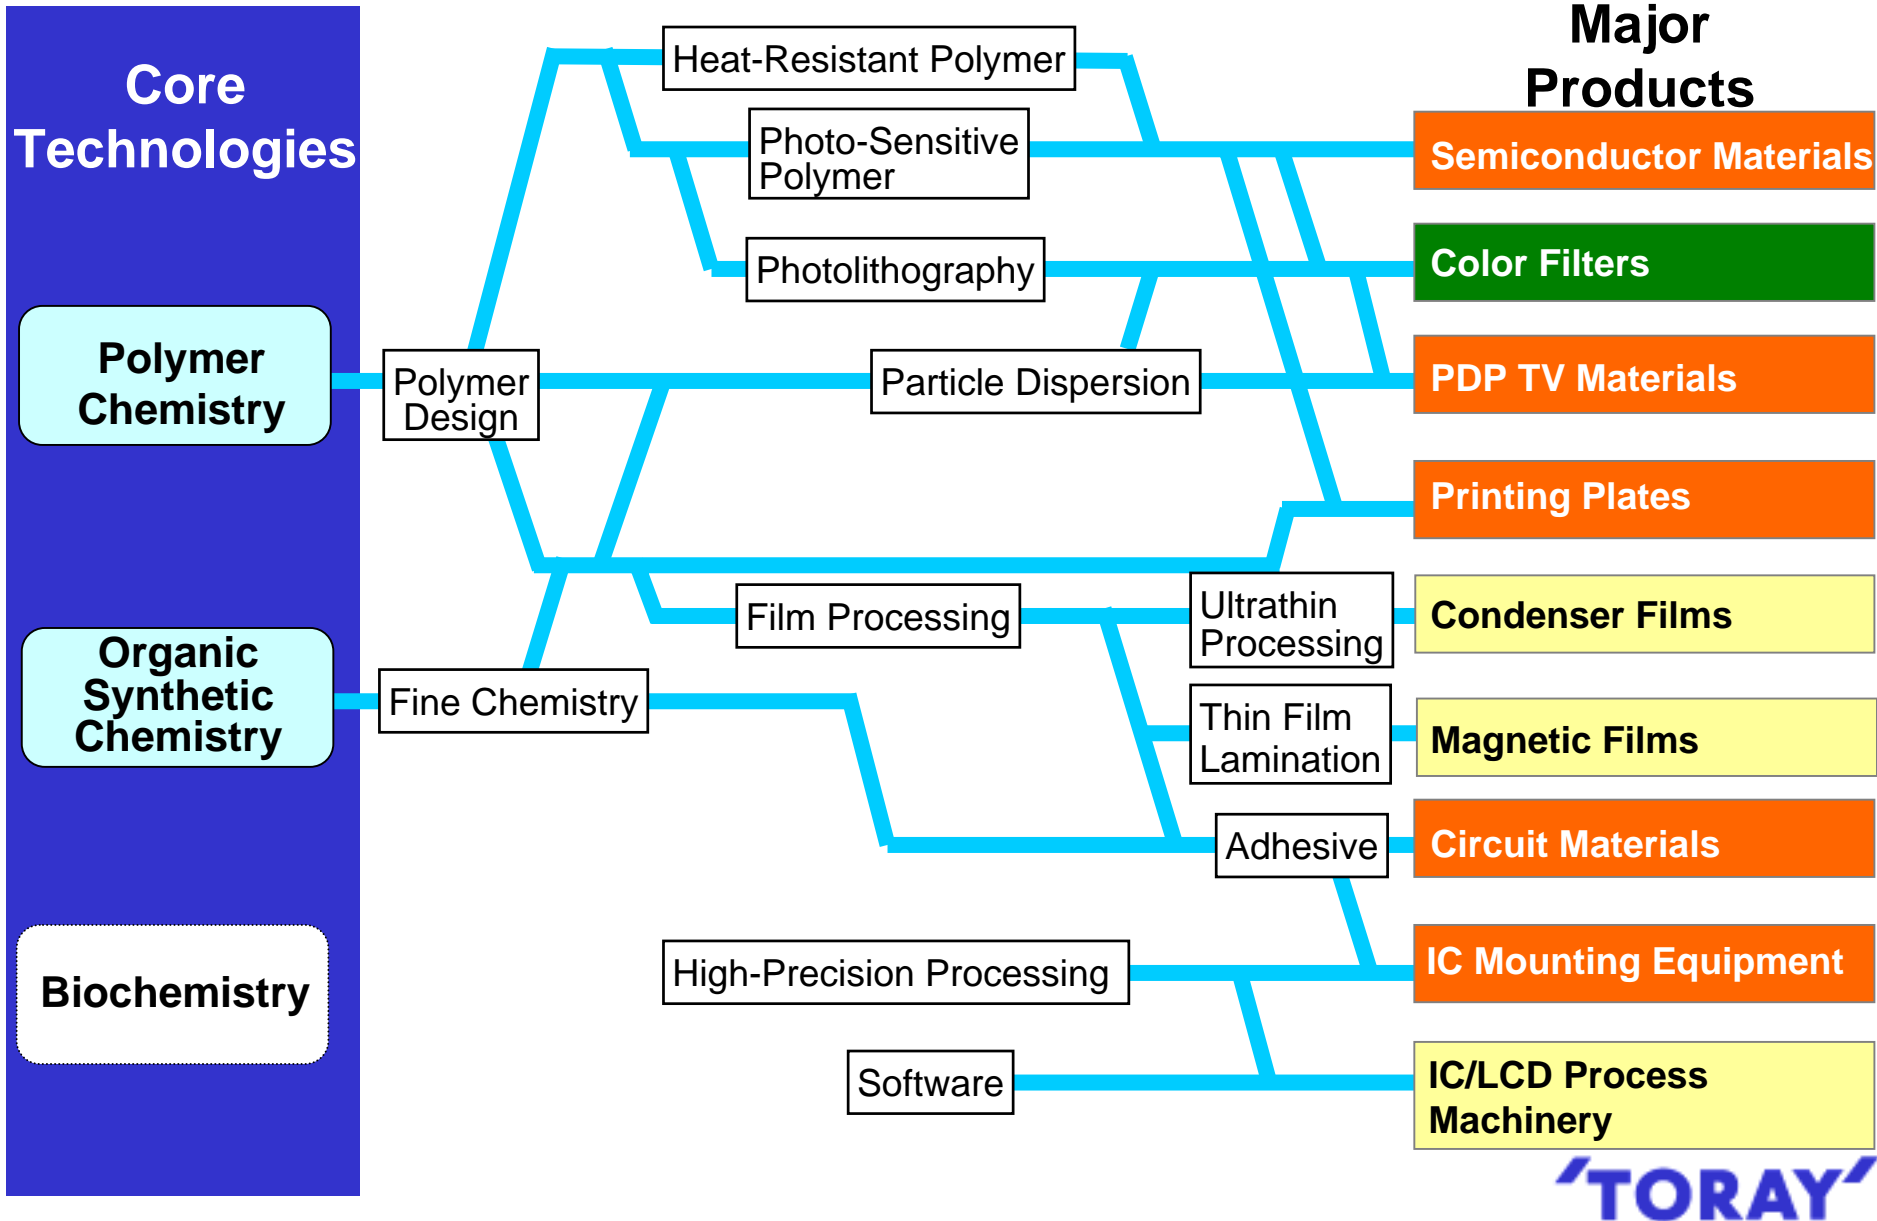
Core Technologies

Polymer Chemistry

Organic Synthetic Chemistry

Biochemistry

Major Products

Heat-Resistant Polymer

Photo-Sensitive Polymer

Photolithography

Polymer Design

Particle Dispersion

Film Processing

Ultrathin Processing

Fine Chemistry

Thin Film Lamination

Adhesive

High-Precision Processing

Software

Semiconductor Materials

Color Filters

PDP TV Materials

Printing Plates

Condenser Films

Magnetic Films

Circuit Materials

IC Mounting Equipment

IC/LCD Process Machinery

TORAY